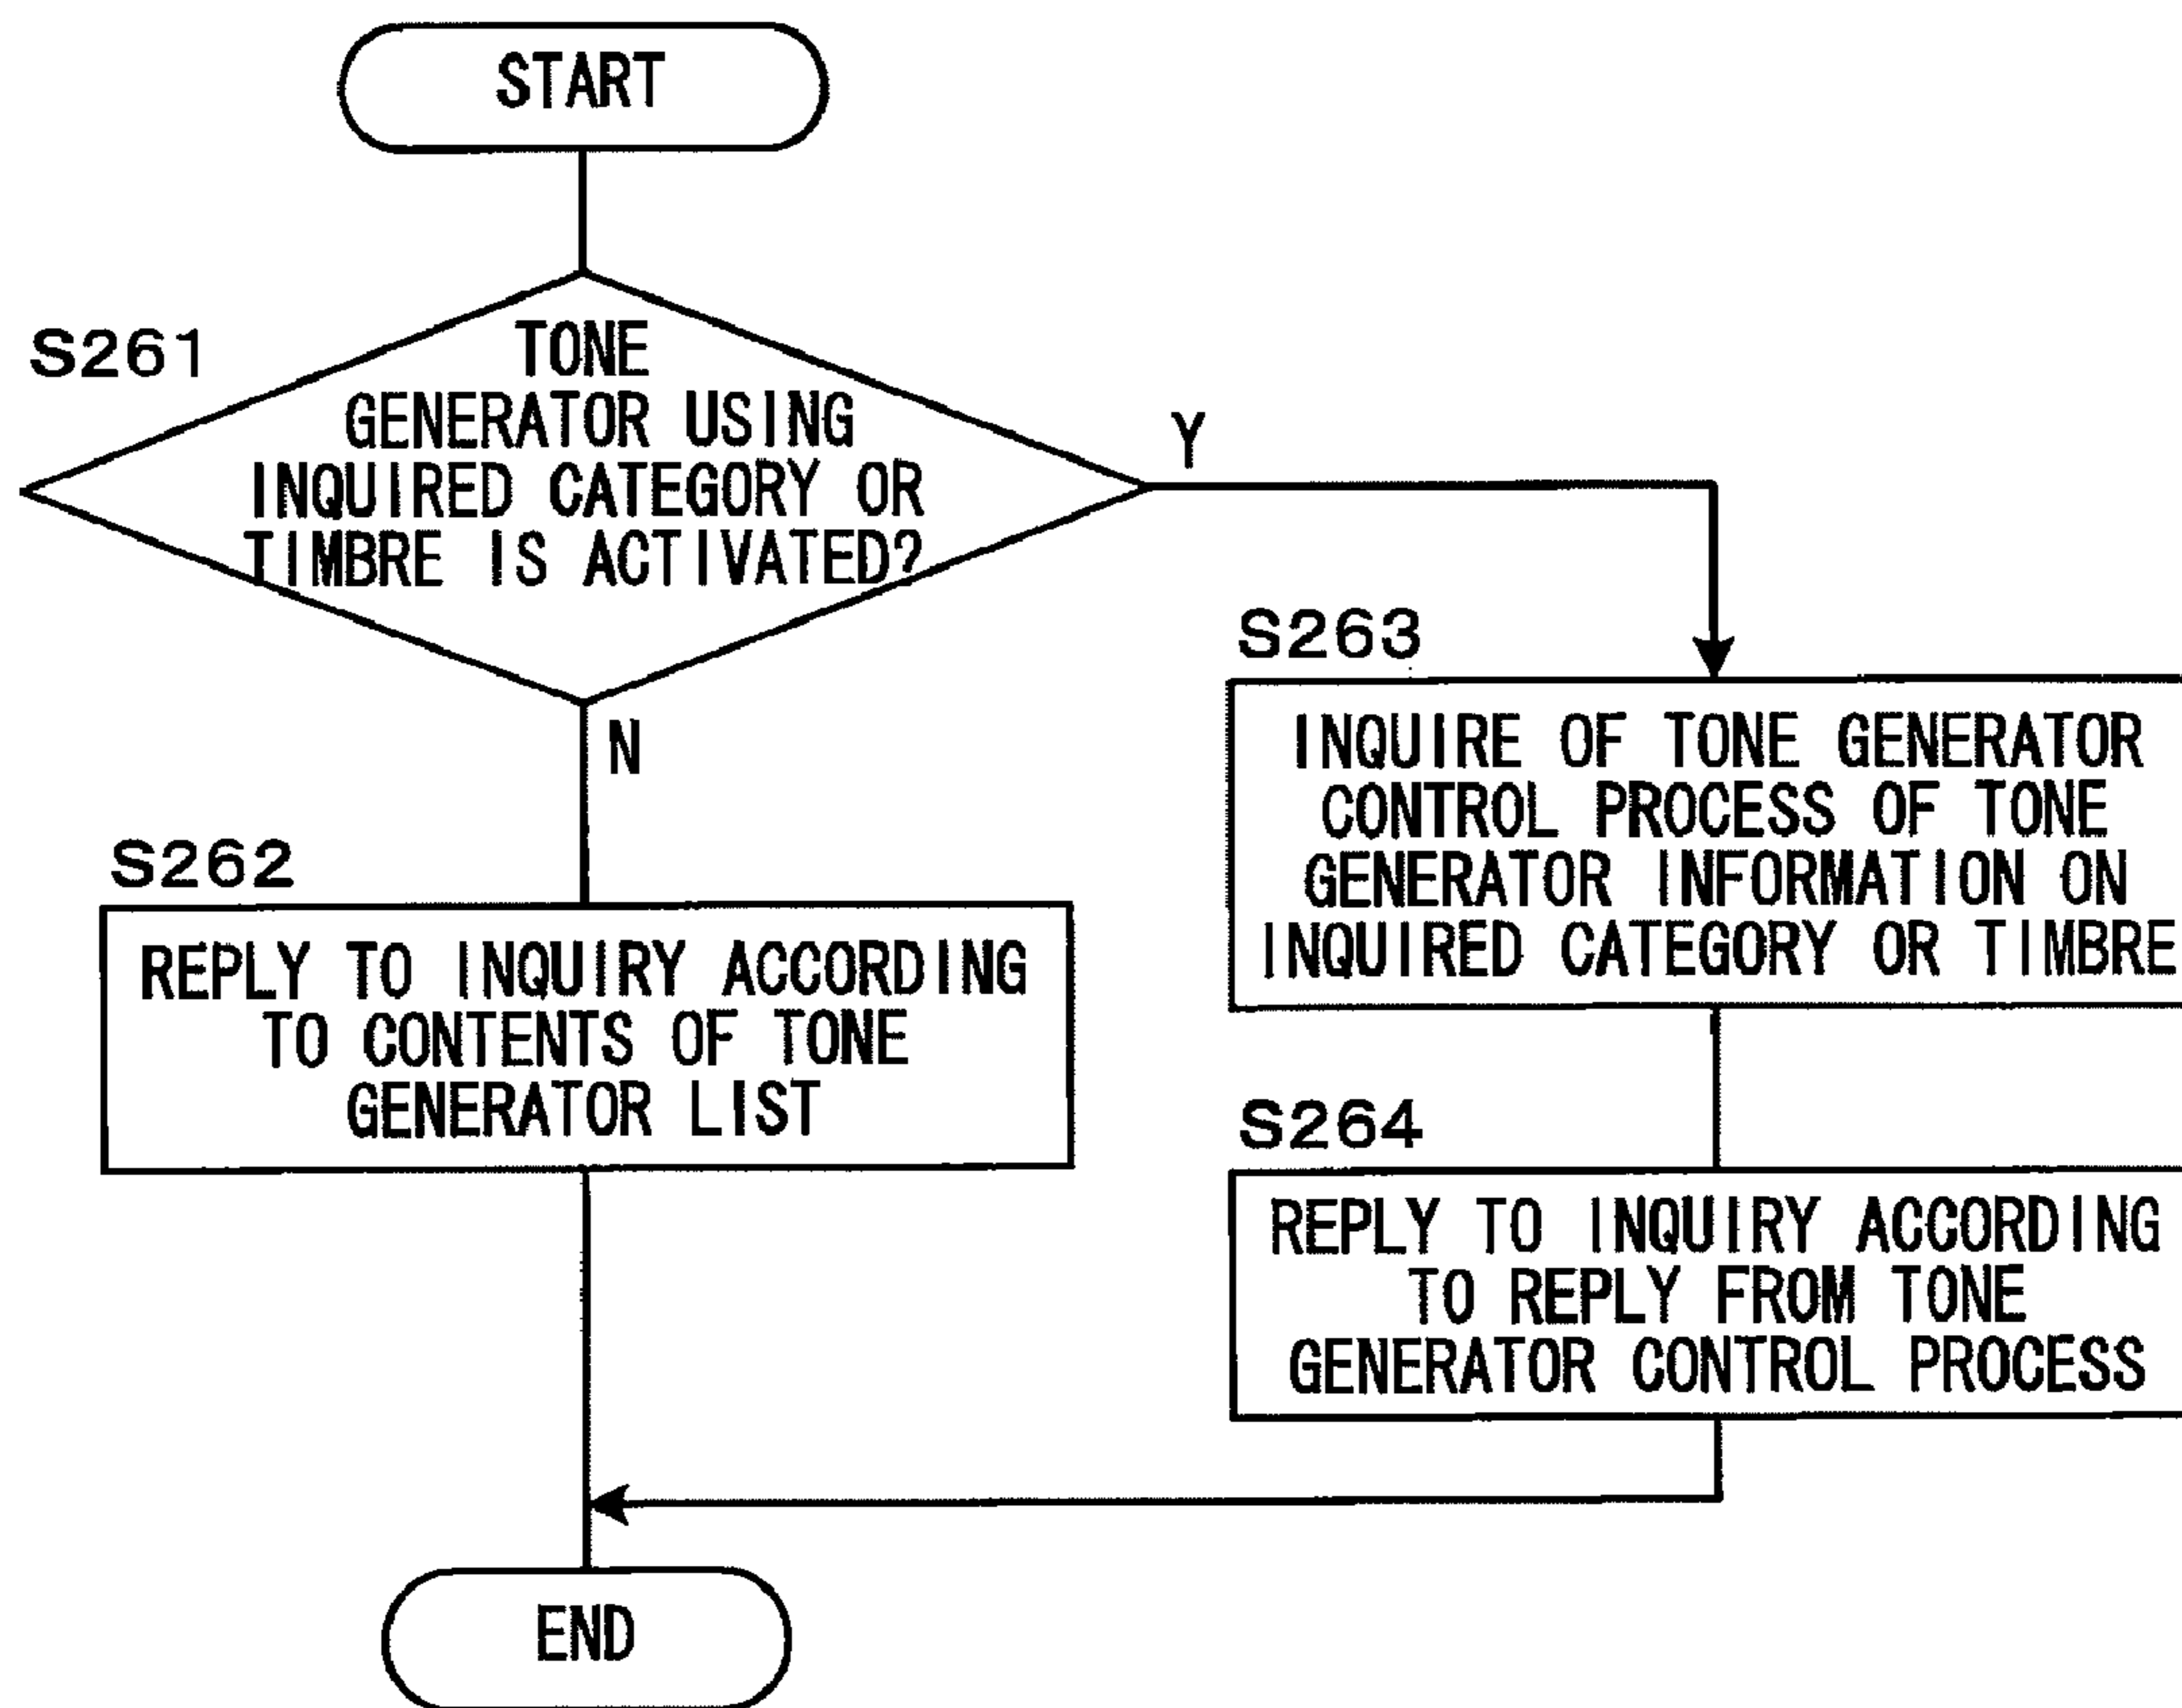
START

S261

TONE GENERATOR USING INQUIRED CATEGORY OR TIMBRE IS ACTIVATED?

Y

N

S263

INQUIRE OF TONE GENERATOR CONTROL PROCESS OF TONE GENERATOR INFORMATION ON INQUIRED CATEGORY OR TIMBRE

S262

REPLY TO INQUIRY ACCORDING TO CONTENTS OF TONE GENERATOR LIST

S264

REPLY TO INQUIRY ACCORDING TO REPLY FROM TONE GENERATOR CONTROL PROCESS

END